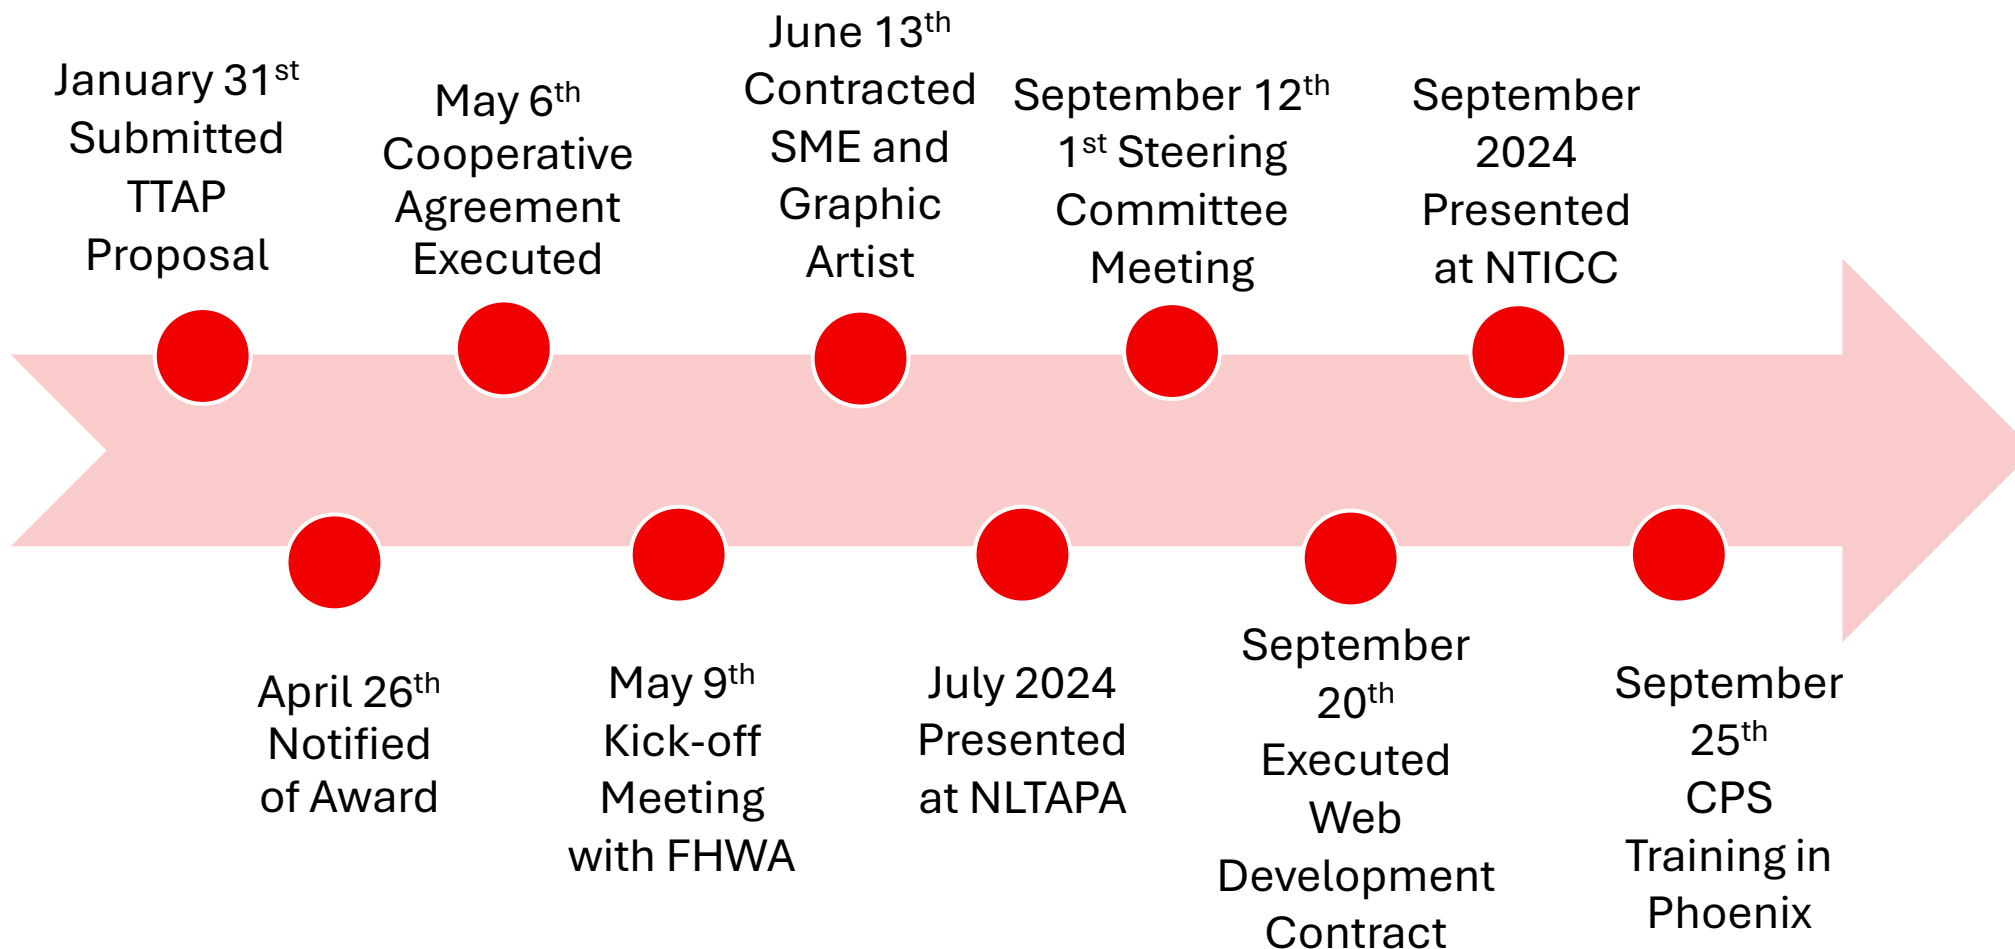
January 31$^{st}$ Submitted TTAP Proposal

April 26$^{th}$ Notified of Award

May 6$^{th}$ Cooperative Agreement Executed

May 9$^{th}$ Kick-off Meeting with FHWA

June 13$^{th}$ Contracted SME and Graphic Artist

July 2024 Presented at NLTAPA

September 12$^{th}$ 1$^{st}$ Steering Committee Meeting

September 20$^{th}$ Executed Web Development Contract

September 2024 Presented at NTICC

September 25$^{th}$ CPS Training in Phoenix